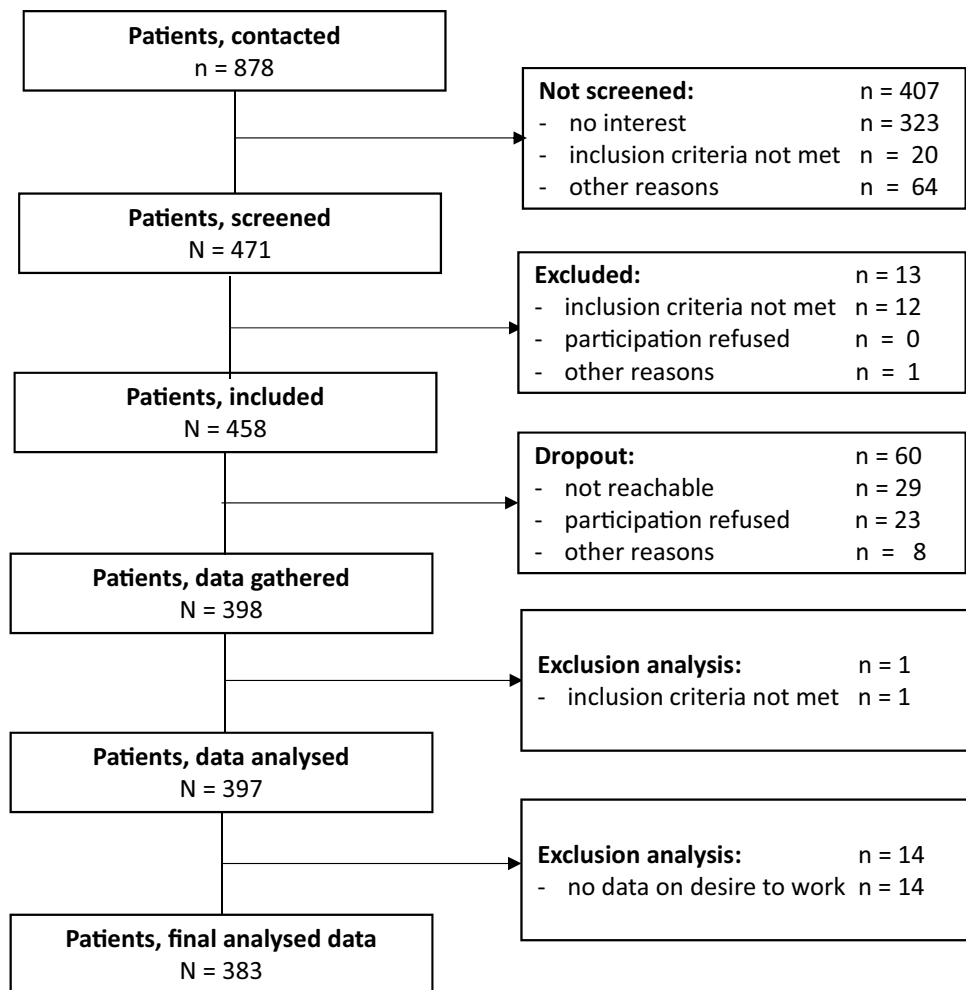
Patients, contacted
n = 878

Not screened: n = 407
- no interest n = 323
- inclusion criteria not met n = 20
- other reasons n = 64

Patients, screened
N = 471

Excluded: n = 13
- inclusion criteria not met n = 12
- participation refused n = 0
- other reasons n = 1

Patients, included
N = 458

Dropout: n = 60
- not reachable n = 29
- participation refused n = 23
- other reasons n = 8

Patients, data gathered
N = 398

Exclusion analysis: n = 1
- inclusion criteria not met n = 1

Patients, data analysed
N = 397

Exclusion analysis: n = 14
- no data on desire to work n = 14

Patients, final analysed data
N = 383